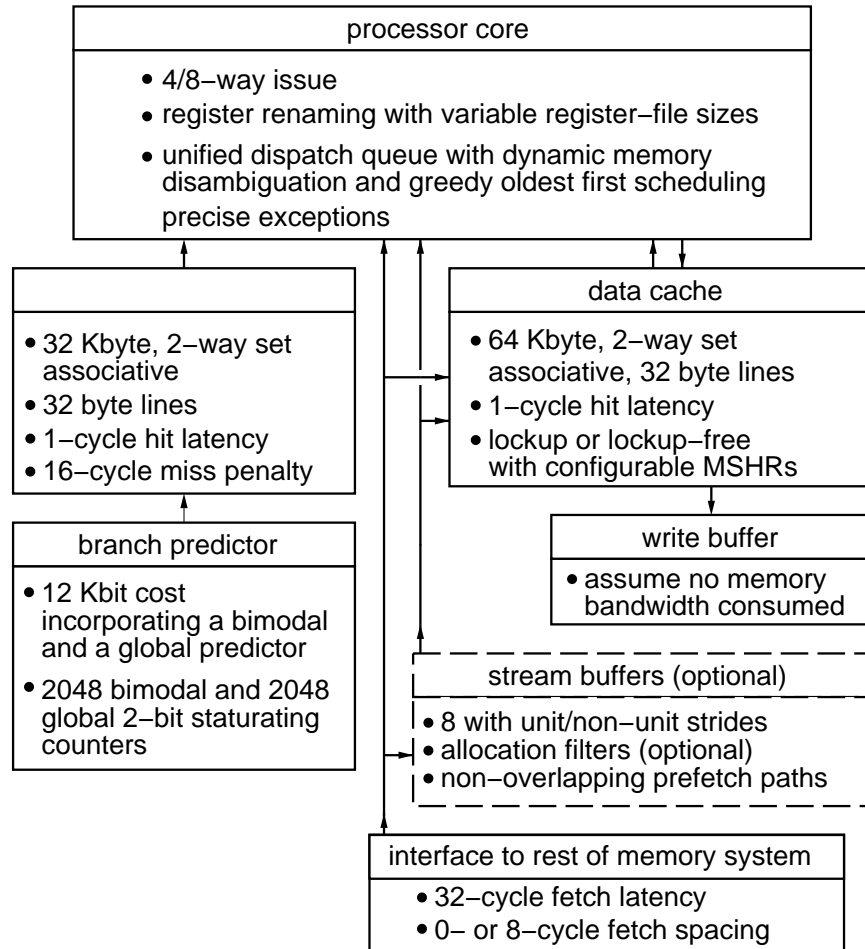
processor core

• 4/8−way issue
• register renaming with variable register−file sizes
• unified dispatch queue with dynamic memory disambiguation and greedy oldest first scheduling
precise exceptions

• 32 Kbyte, 2−way set associative
• 32 byte lines
• 1−cycle hit latency
• 16−cycle miss penalty

branch predictor

• 12 Kbit cost incorporating a bimodal and a global predictor
• 2048 bimodal and 2048 global 2−bit staturating counters

data cache

• 64 Kbyte, 2−way set associative, 32 byte lines
• 1−cycle hit latency
• lockup or lockup−free with configurable MSHRs

write buffer

• assume no memory bandwidth consumed

stream buffers (optional)

• 8 with unit/non−unit strides
• allocation filters (optional)
• non−overlapping prefetch paths

interface to rest of memory system

• 32−cycle fetch latency
• 0− or 8−cycle fetch spacing